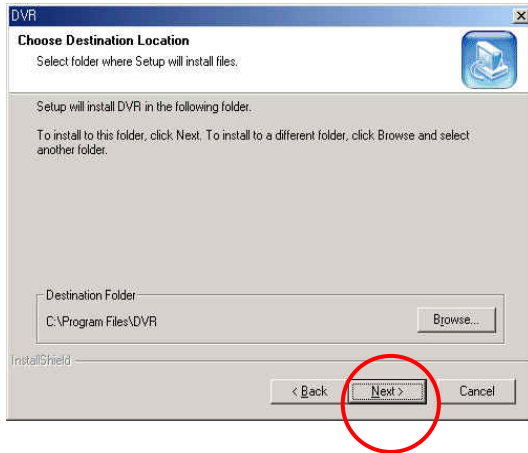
DVR
×
Choose Destination Location
Select folder where Setup will install files.

Setup will install DVR in the following folder.

To install to this folder, click Next. To install to a different folder, click Browse and select another folder.

Destination Folder
C:\Program Files\DVR
Browse...

InstallShield
< Back
Next >
Cancel